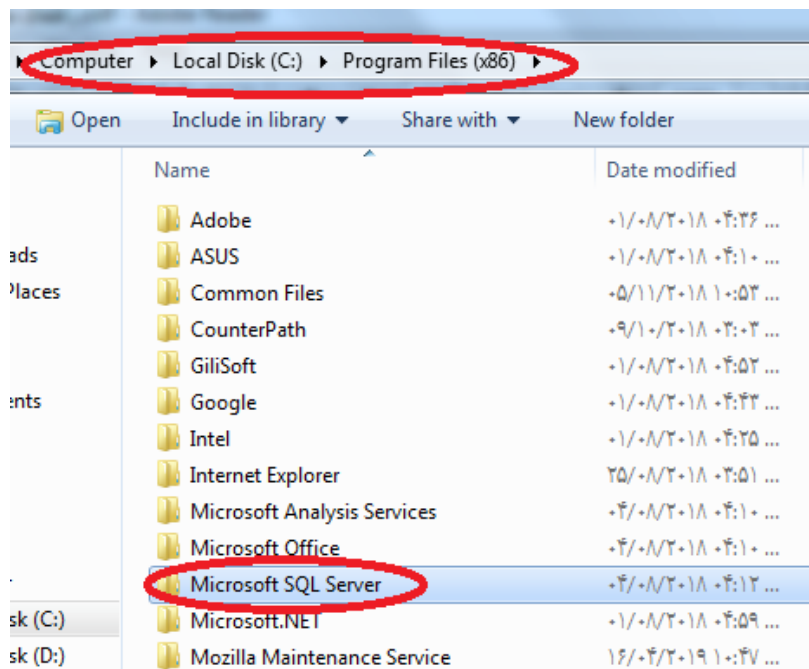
Computer ▸ Local Disk (C:) ▸ Program Files (x86) ▸

Open | Include in library ▾ | Share with ▾ | New folder

Name | Date modified

ads
Places
ents
sk (C:)
sk (D:)

| Name | Date modified |
|---|---|
| Adobe | ۰۱/۰۸/۲۰۱۸ ۰۴:۳۶ ... |
| ASUS | ۰۱/۰۸/۲۰۱۸ ۰۴:۱۰ ... |
| Common Files | ۰۵/۱۱/۲۰۱۸ ۱۰:۵۳ ... |
| CounterPath | ۰۹/۱۰/۲۰۱۸ ۰۳:۰۳ ... |
| GiliSoft | ۰۱/۰۸/۲۰۱۸ ۰۴:۵۲ ... |
| Google | ۰۱/۰۸/۲۰۱۸ ۰۴:۴۳ ... |
| Intel | ۰۱/۰۸/۲۰۱۸ ۰۴:۲۵ ... |
| Internet Explorer | ۲۵/۰۸/۲۰۱۸ ۰۳:۵۱ ... |
| Microsoft Analysis Services | ۰۴/۰۸/۲۰۱۸ ۰۴:۱۰ ... |
| Microsoft Office | ۰۴/۰۸/۲۰۱۸ ۰۴:۱۰ ... |
| Microsoft SQL Server | ۰۴/۰۸/۲۰۱۸ ۰۴:۱۲ ... |
| Microsoft.NET | ۰۱/۰۸/۲۰۱۸ ۰۴:۵۹ ... |
| Mozilla Maintenance Service | ۱۶/۰۴/۲۰۱۹ ۱۰:۴۷ ... |